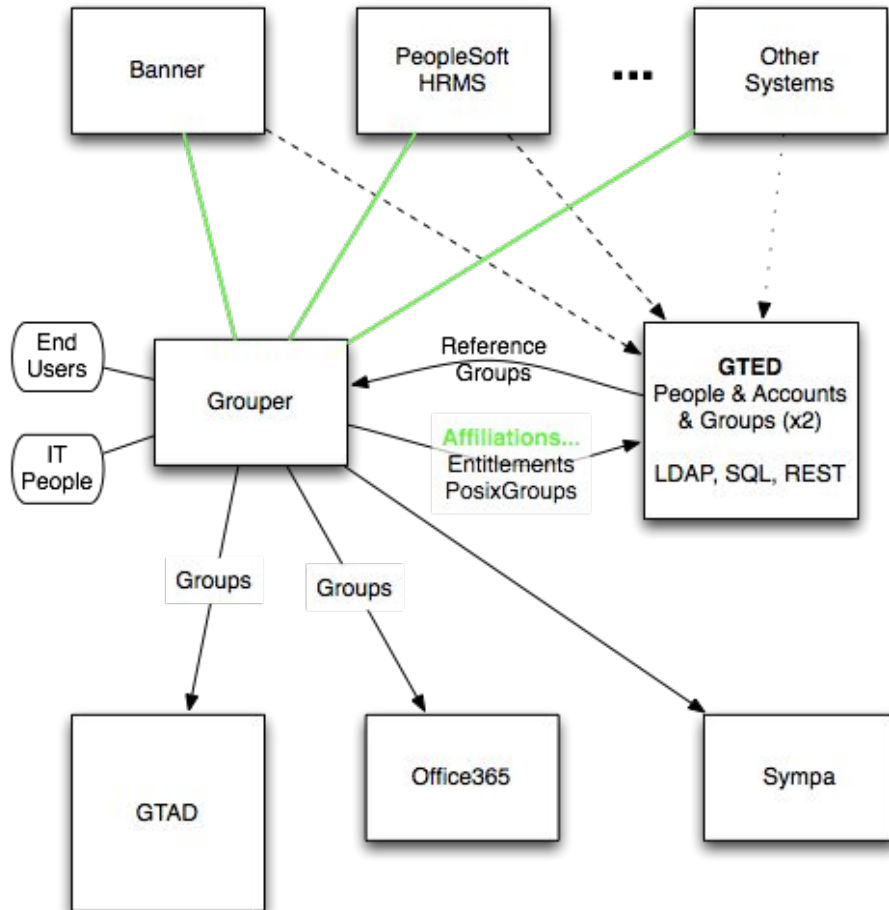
Banner

PeopleSoft HRMS

...

Other Systems

End Users

IT People

Grouper

Reference Groups

Affiliations...
Entitlements
PosixGroups

GTED
People & Accounts & Groups (x2)

LDAP, SQL, REST

Groups

Groups

GTAD

Office365

Sympa